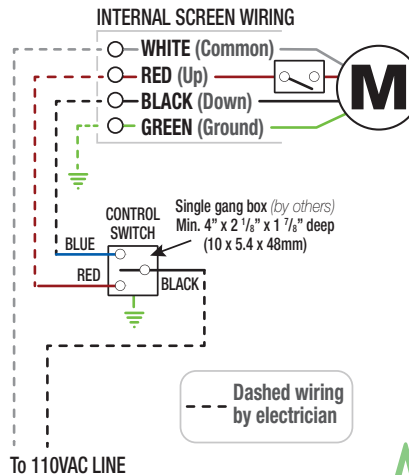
INTERNAL SCREEN WIRING

WHITE (Common)

RED (Up)

BLACK (Down)

GREEN (Ground)

M

CONTROL SWITCH

BLUE

RED

BLACK

Single gang box (by others) Min. 4" x 2 $^1/_8$" x 1 $^7/_8$" deep (10 x 5.4 x 48mm)

Dashed wiring by electrician

To 110VAC LINE